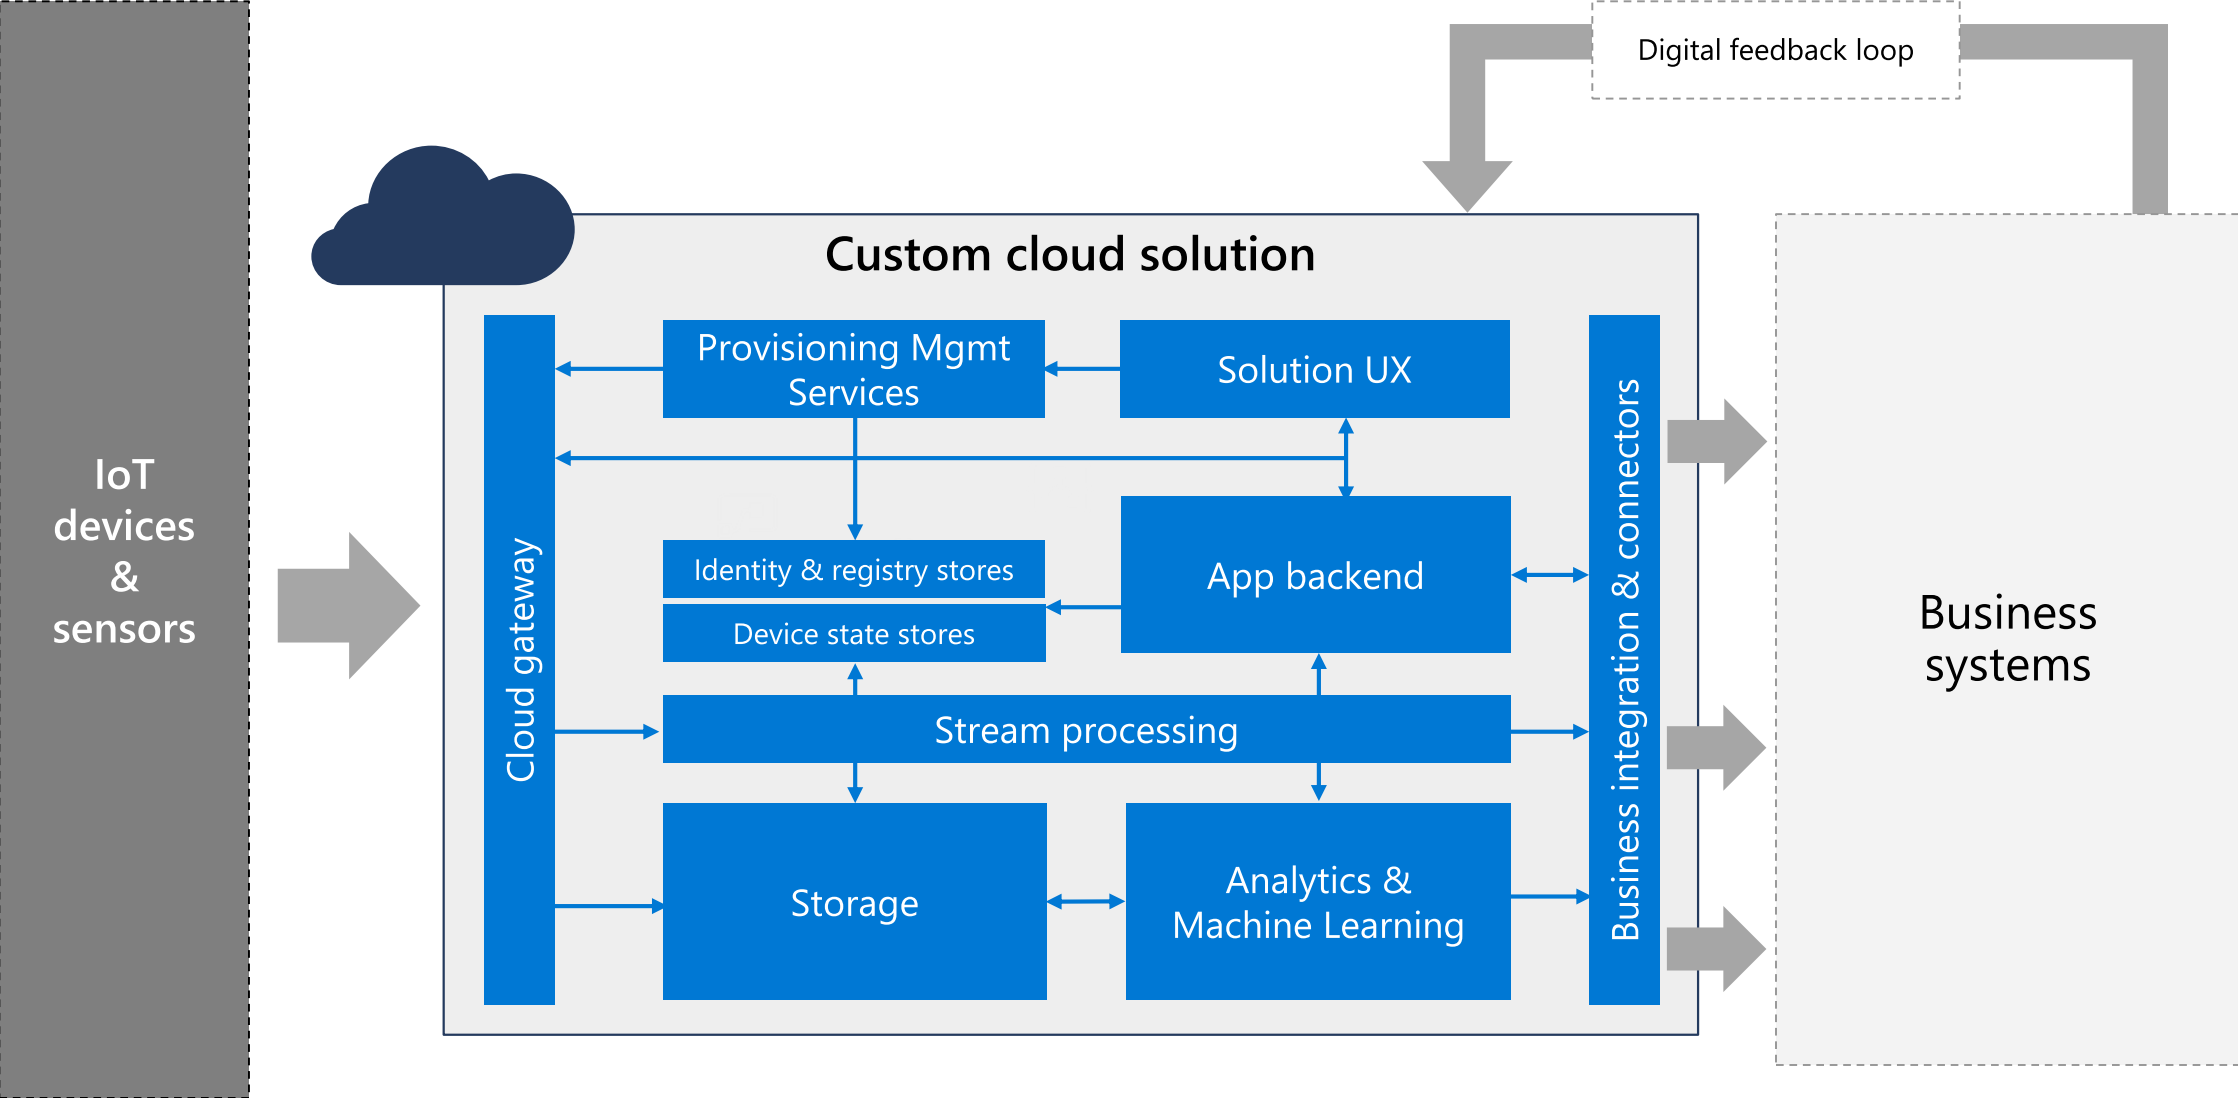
Digital feedback loop

IoT devices & sensors

Custom cloud solution

Cloud gateway

Provisioning Mgmt Services

Solution UX

Identity & registry stores

Device state stores

App backend

Stream processing

Storage

Analytics & Machine Learning

Business integration & connectors

Business systems